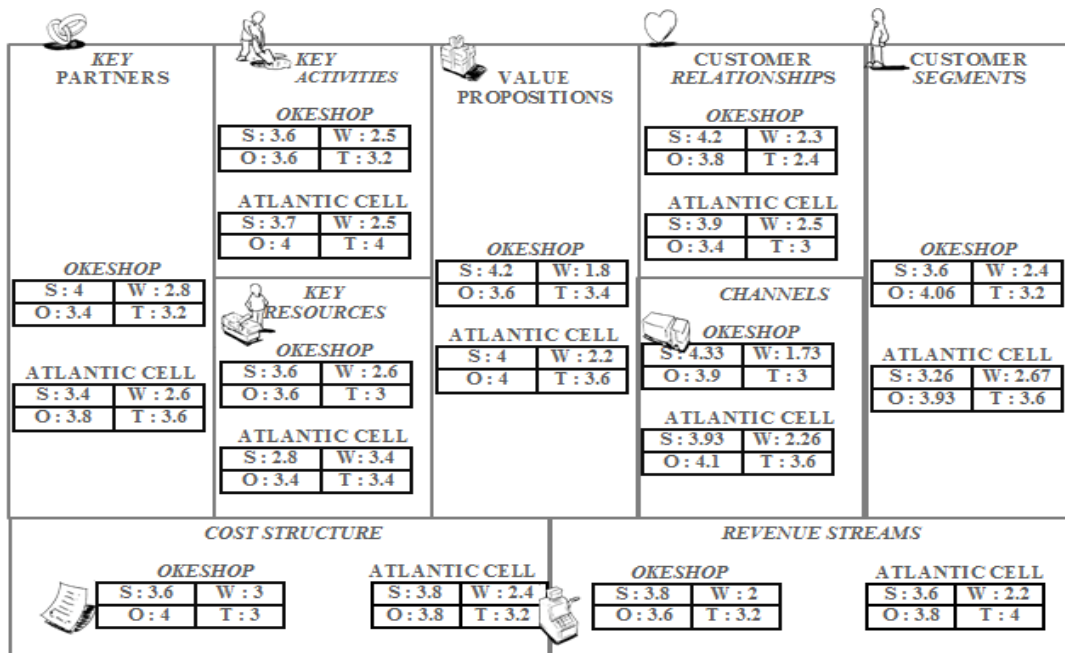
KEY PARTNERS

OKESHOP

| S : 4 | W : 2.8 |
|---|---|
| O : 3.4 | T : 3.2 |

ATLANTIC CELL

| S : 3.4 | W : 2.6 |
|---|---|
| O : 3.8 | T : 3.6 |

KEY ACTIVITIES

OKESHOP

| S : 3.6 | W : 2.5 |
|---|---|
| O : 3.6 | T : 3.2 |

ATLANTIC CELL

| S : 3.7 | W : 2.5 |
|---|---|
| O : 4 | T : 4 |

KEY RESOURCES

OKESHOP

| S : 3.6 | W : 2.6 |
|---|---|
| O : 3.6 | T : 3 |

ATLANTIC CELL

| S : 2.8 | W : 3.4 |
|---|---|
| O : 3.4 | T : 3.4 |

VALUE PROPOSITIONS

OKESHOP

| S : 4.2 | W : 1.8 |
|---|---|
| O : 3.6 | T : 3.4 |

ATLANTIC CELL

| S : 4 | W : 2.2 |
|---|---|
| O : 4 | T : 3.6 |

CUSTOMER RELATIONSHIPS

OKESHOP

| S : 4.2 | W : 2.3 |
|---|---|
| O : 3.8 | T : 2.4 |

ATLANTIC CELL

| S : 3.9 | W : 2.5 |
|---|---|
| O : 3.4 | T : 3 |

CHANNELS

OKESHOP

| S : 4.33 | W : 1.73 |
|---|---|
| O : 3.9 | T : 3 |

ATLANTIC CELL

| S : 3.93 | W : 2.26 |
|---|---|
| O : 4.1 | T : 3.6 |

CUSTOMER SEGMENTS

OKESHOP

| S : 3.6 | W : 2.4 |
|---|---|
| O : 4.06 | T : 3.2 |

ATLANTIC CELL

| S : 3.26 | W : 2.67 |
|---|---|
| O : 3.93 | T : 3.6 |

COST STRUCTURE

OKESHOP

| S : 3.6 | W : 3 |
|---|---|
| O : 4 | T : 3 |

ATLANTIC CELL

| S : 3.8 | W : 2.4 |
|---|---|
| O : 3.8 | T : 3.2 |

REVENUE STREAMS

OKESHOP

| S : 3.8 | W : 2 |
|---|---|
| O : 3.6 | T : 3.2 |

ATLANTIC CELL

| S : 3.6 | W : 2.2 |
|---|---|
| O : 3.8 | T : 4 |